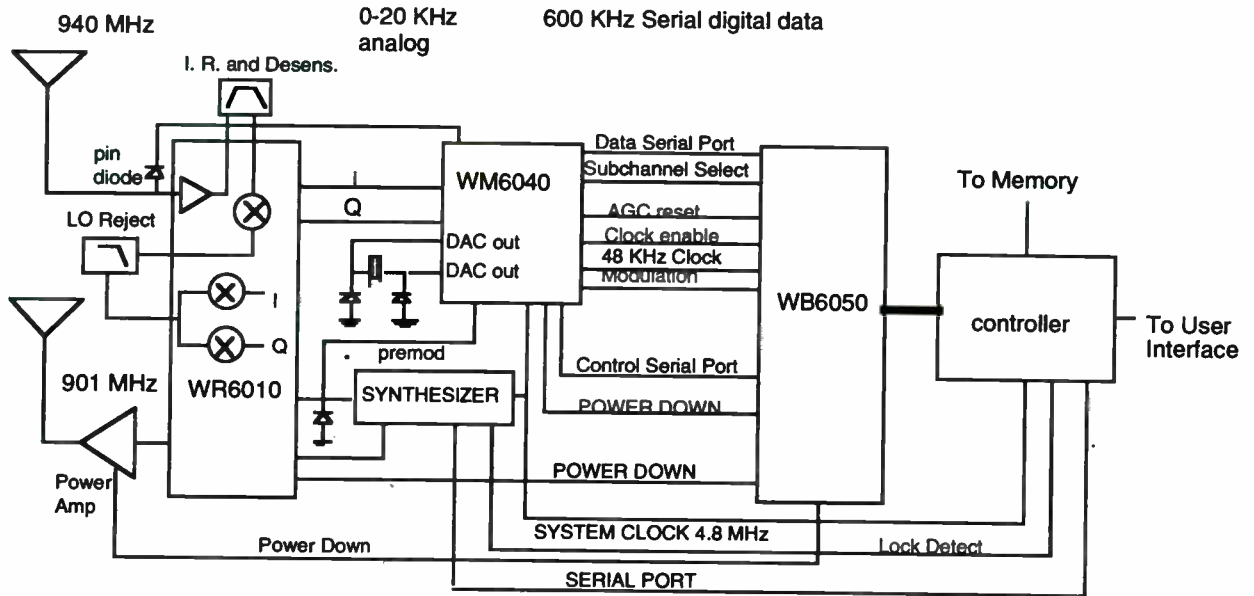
940 MHz

0-20 KHz analog

600 KHz Serial digital data

I. R. and Desens.

pin diode

LO Reject

WR6010

I

Q

901 MHz

Power Amp

I

Q

WM6040

DAC out

DAC out

premod

SYNTHESIZER

Data Serial Port

Subchannel Select

AGC reset

Clock enable

48 KHz Clock

Modulation

Control Serial Port

POWER DOWN

POWER DOWN

SYSTEM CLOCK 4.8 MHz

Power Down

Lock Detect

SERIAL PORT

WB6050

To Memory

controller

To User Interface